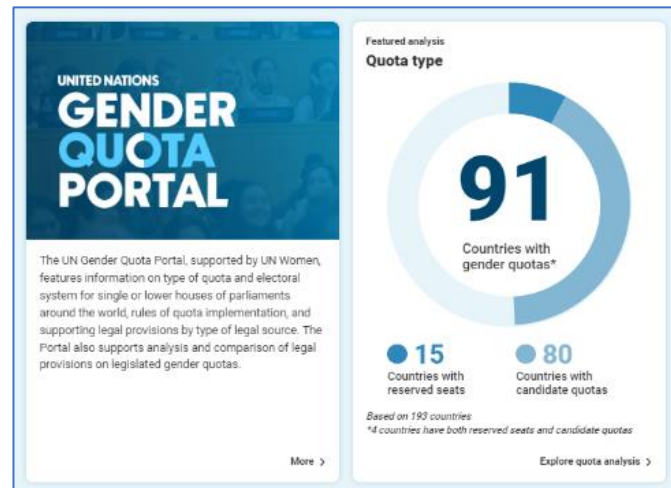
UNITED NATIONS
GENDER
QUOTA
PORTAL

The UN Gender Quota Portal, supported by UN Women, features information on type of quota and electoral system for single or lower houses of parliaments around the world, rules of quota implementation, and supporting legal provisions by type of legal source. The Portal also supports analysis and comparison of legal provisions on legislated gender quotas.

More >

Featured analysis
Quota type

91
Countries with gender quotas*

15
Countries with reserved seats

80
Countries with candidate quotas

Based on 193 countries
*4 countries have both reserved seats and candidate quotas

Explore quota analysis >